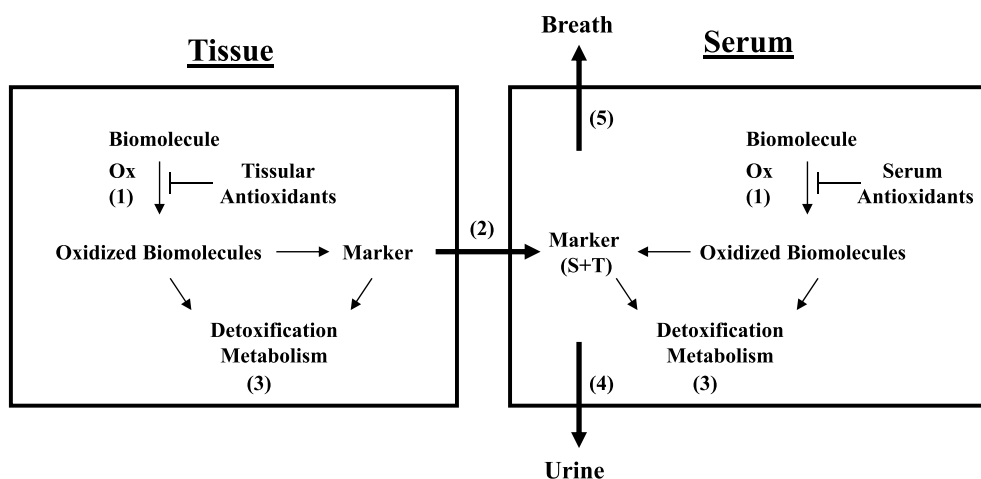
Breath

Tissue

Serum

(5)

Biomolecule

Ox
(1)

Tissular
Antioxidants

Oxidized Biomolecules

Marker

Detoxification
Metabolism
(3)

(2)

Biomolecule

Ox
(1)

Serum
Antioxidants

Marker
(S+T)

Oxidized Biomolecules

Detoxification
Metabolism

(4)

(3)

Urine